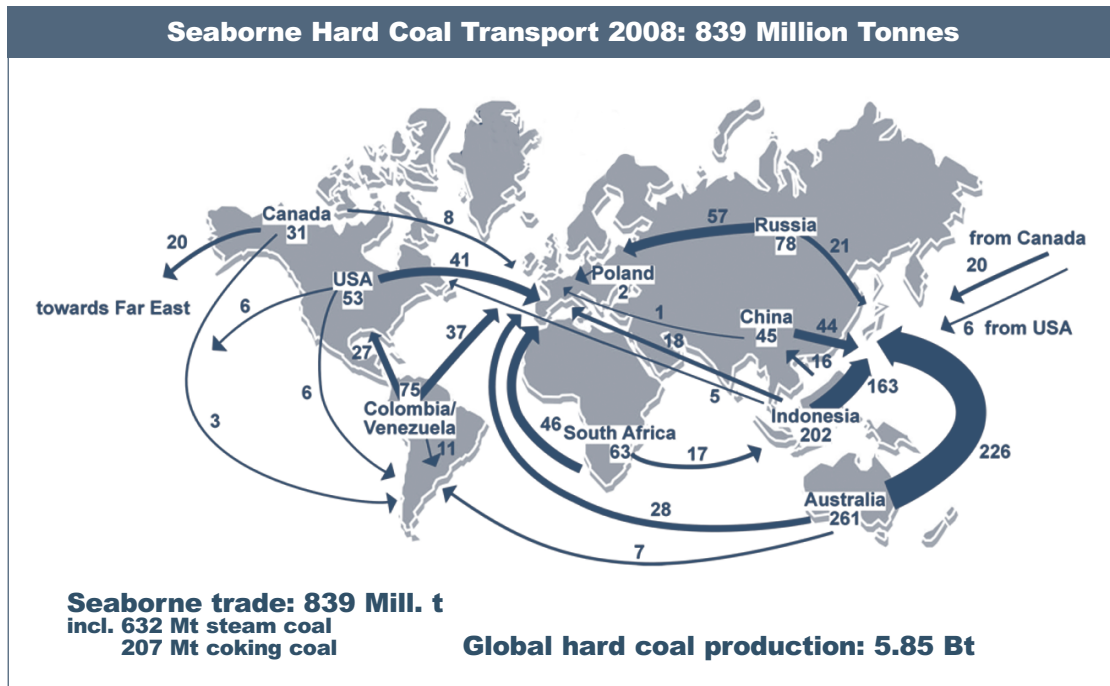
Seaborne Hard Coal Transport 2008: 839 Million Tonnes

Canada
31

20

towards Far East

8

USA
53

41

6

6

3

27

37

75

Colombia/
Venezuela

11

57

Russia
78

21

Poland
2

1

18

China
45

44

16

5

from Canada

20

6 from USA

163

Indonesia
202

46

South Africa
63

17

226

Australia
261

28

7

Seaborne trade: 839 Mill. t
incl. 632 Mt steam coal
207 Mt coking coal

Global hard coal production: 5.85 Bt